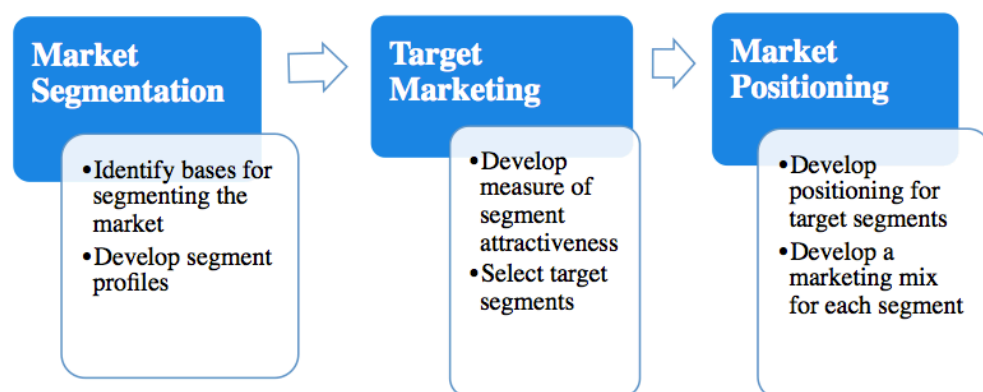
Market Segmentation

- Identify bases for segmenting the market
- Develop segment profiles

Target Marketing

- Develop measure of segment attractiveness
- Select target segments

Market Positioning

- Develop positioning for target segments
- Develop a marketing mix for each segment